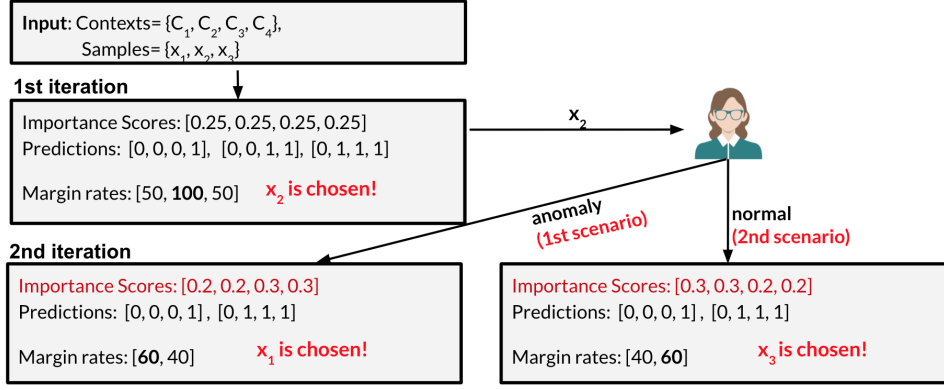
**Input**: Contexts= {$C_1$, $C_2$, $C_3$, $C_4$}, Samples= {$x_1$, $x_2$, $x_3$}

**1st iteration**

Importance Scores: [0.25, 0.25, 0.25, 0.25]
Predictions: [0, 0, 0, 1], [0, 0, 1, 1], [0, 1, 1, 1]

Margin rates: [50, **100**, 50] $x_2$ is chosen!

$x_2$

anomaly
(1st scenario)

normal
(2nd scenario)

**2nd iteration**

Importance Scores: [0.2, 0.2, 0.3, 0.3]
Predictions: [0, 0, 0, 1] , [0, 1, 1, 1]

Margin rates: [**60**, 40] $x_1$ is chosen!

Importance Scores: [0.3, 0.3, 0.2, 0.2]
Predictions: [0, 0, 0, 1] , [0, 1, 1, 1]

Margin rates: [40, **60**] $x_3$ is chosen!